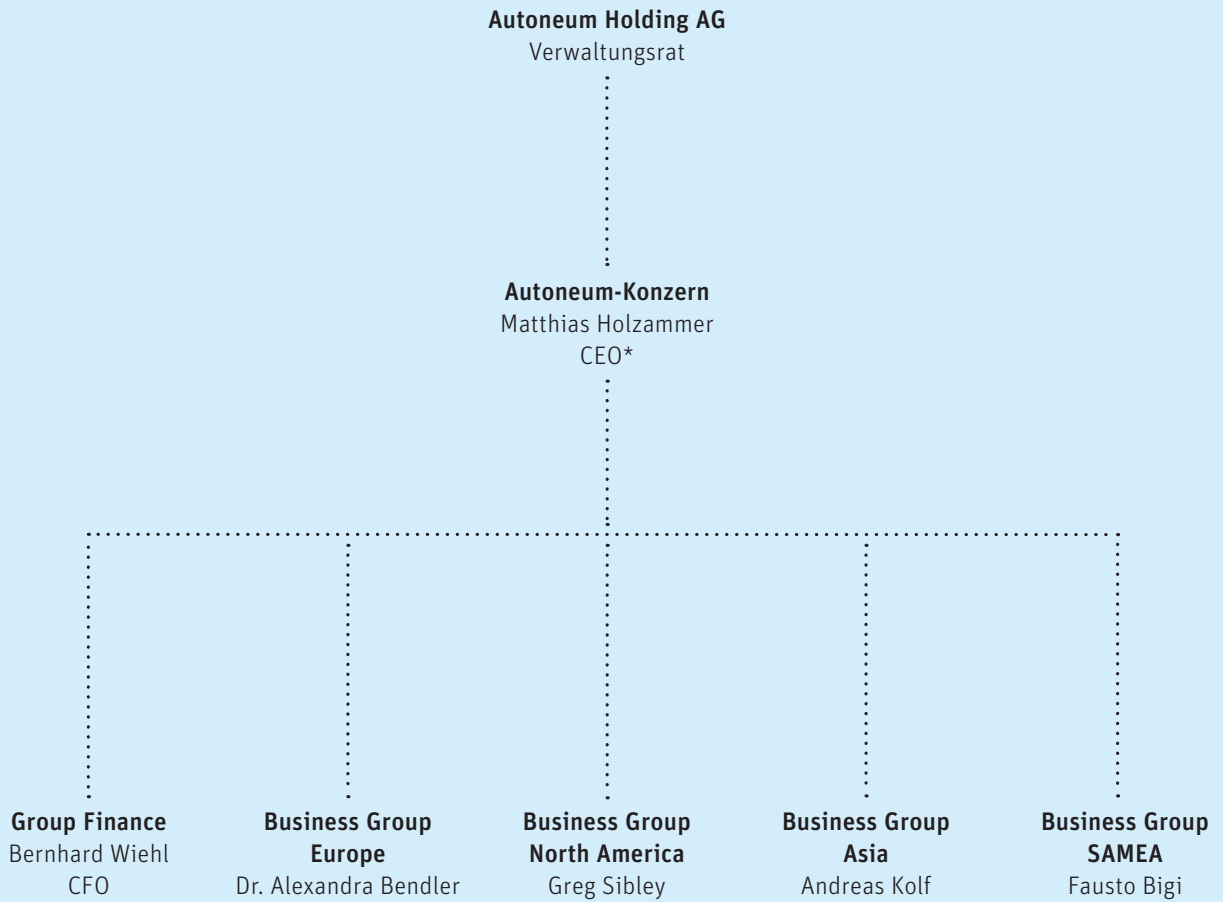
Autoneum Holding AG
Verwaltungsrat

Autoneum-Konzern
Matthias Holzammer
CEO*

Group Finance
Bernhard Wiehl
CFO

Business Group
Europe
Dr. Alexandra Bendler

Business Group
North America
Greg Sibley

Business Group
Asia
Andreas Kolf

Business Group
SAMEA
Fausto Bigi